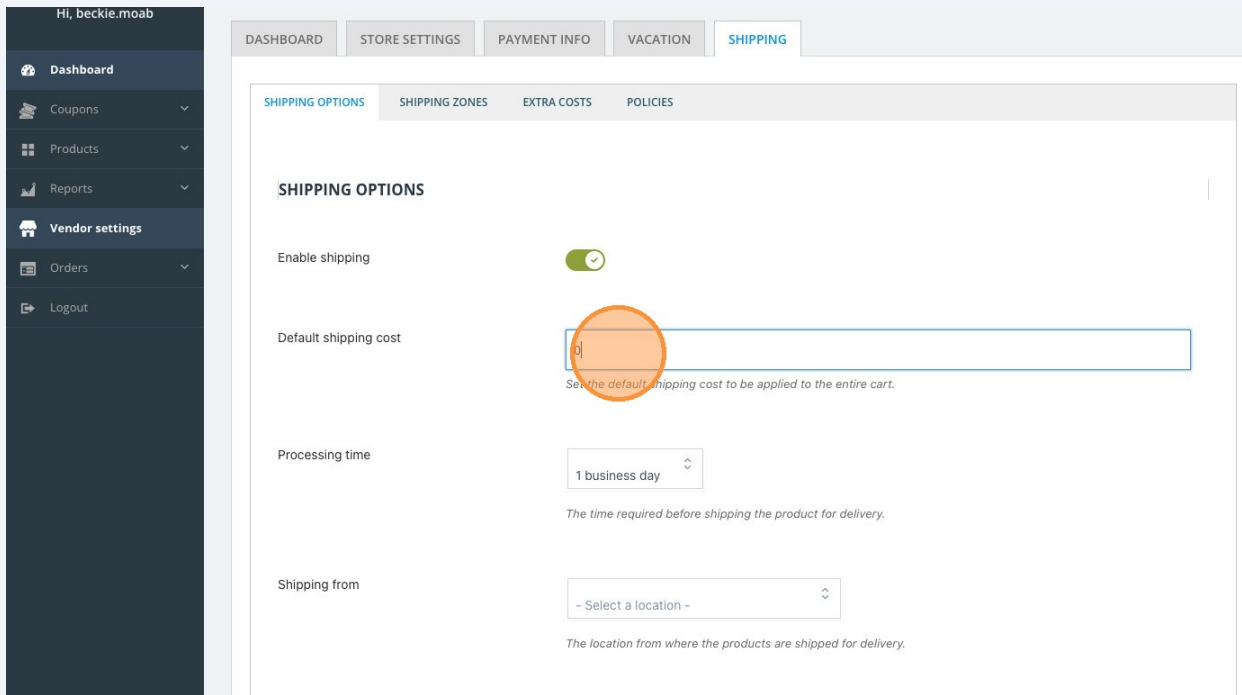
Hi, beckie.moab

Dashboard
Coupons
Products
Reports
Vendor settings
Orders
Logout

DASHBOARD
STORE SETTINGS
PAYMENT INFO
VACATION
SHIPPING

SHIPPING OPTIONS
SHIPPING ZONES
EXTRA COSTS
POLICIES

SHIPPING OPTIONS

Enable shipping

Default shipping cost

0

Set the default shipping cost to be applied to the entire cart.

Processing time

1 business day

The time required before shipping the product for delivery.

Shipping from

- Select a location -

The location from where the products are shipped for delivery.